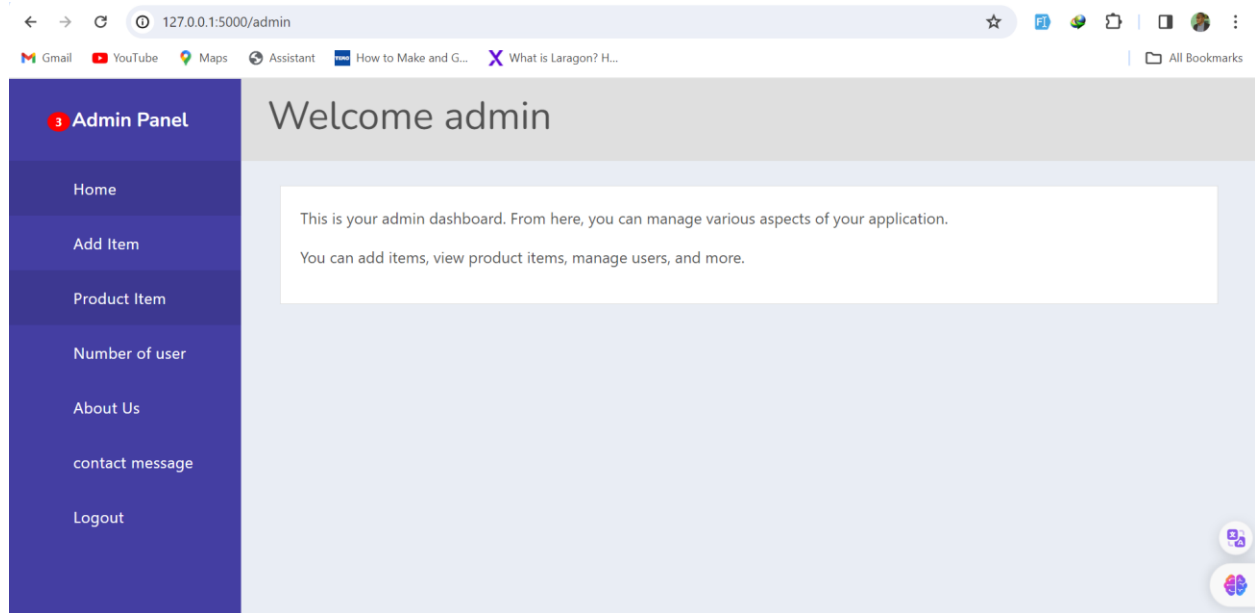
127.0.0.1:5000/admin

Gmail YouTube Maps Assistant How to Make and G... What is Laragon? H... All Bookmarks

3 Admin Panel

Home

Add Item

Product Item

Number of user

About Us

contact message

Logout

Welcome admin

This is your admin dashboard. From here, you can manage various aspects of your application.

You can add items, view product items, manage users, and more.